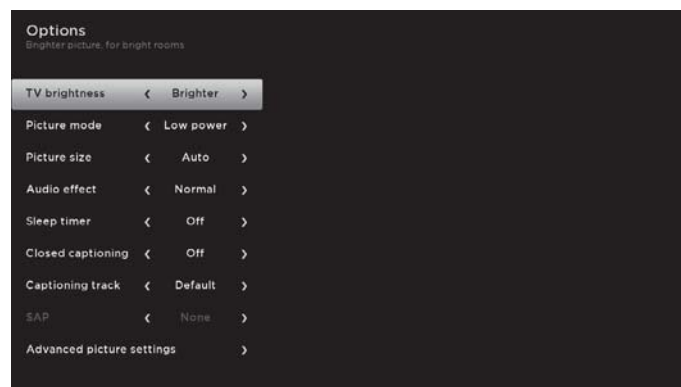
Options
Brighter picture, for bright rooms

| | | | |
|---|---|---|---|
| TV brightness | ‹ | Brighter | › |
| Picture mode | ‹ | Low power | › |
| Picture size | ‹ | Auto | › |
| Audio effect | ‹ | Normal | › |
| Sleep timer | ‹ | Off | › |
| Closed captioning | ‹ | Off | › |
| Captioning track | ‹ | Default | › |
| SAP | ‹ | None | › |
| Advanced picture settings | | | › |